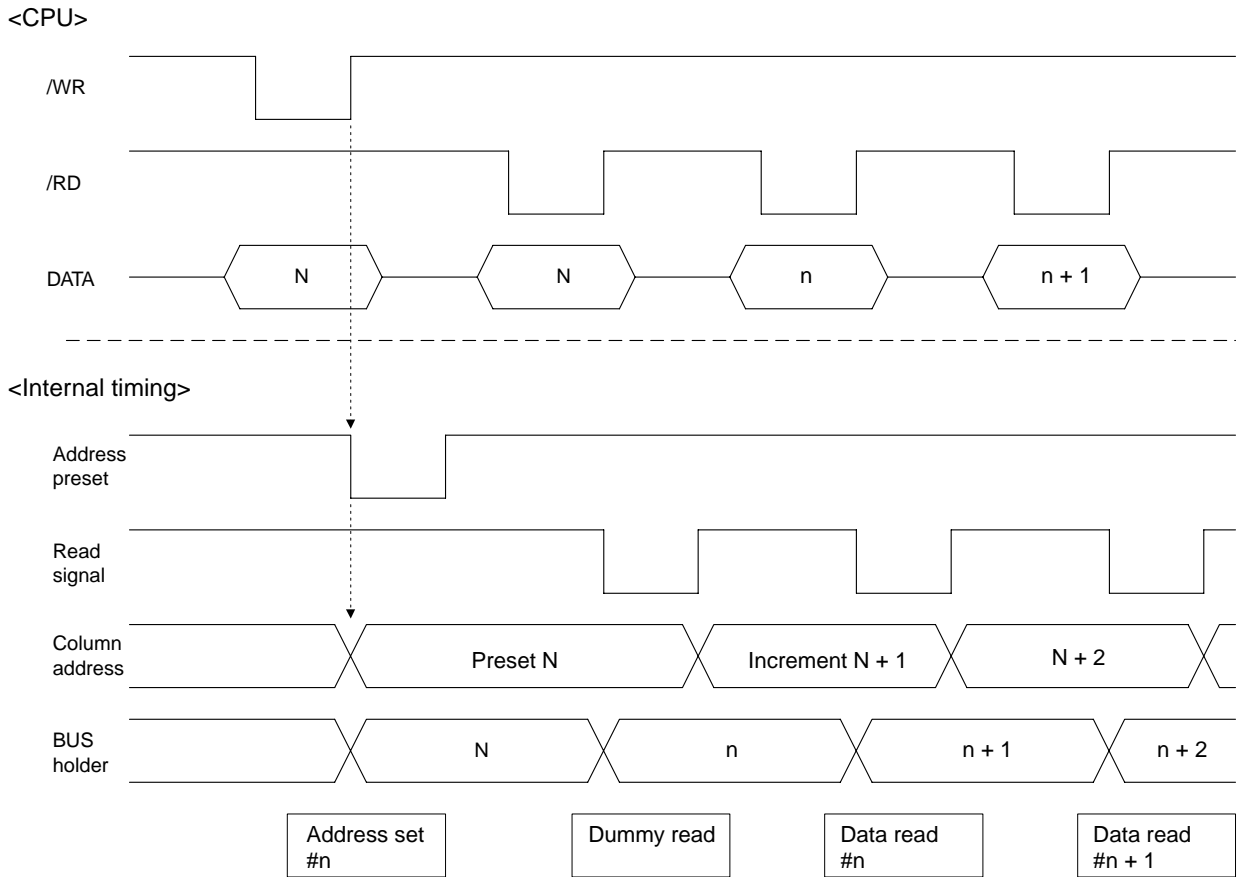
<CPU>

/WR

/RD

DATA

N

N

n

n + 1

<Internal timing>

Address preset

Read signal

Column address

Preset N

Increment N + 1

N + 2

BUS holder

N

n

n + 1

n + 2

Address set #n

Dummy read

Data read #n

Data read #n + 1